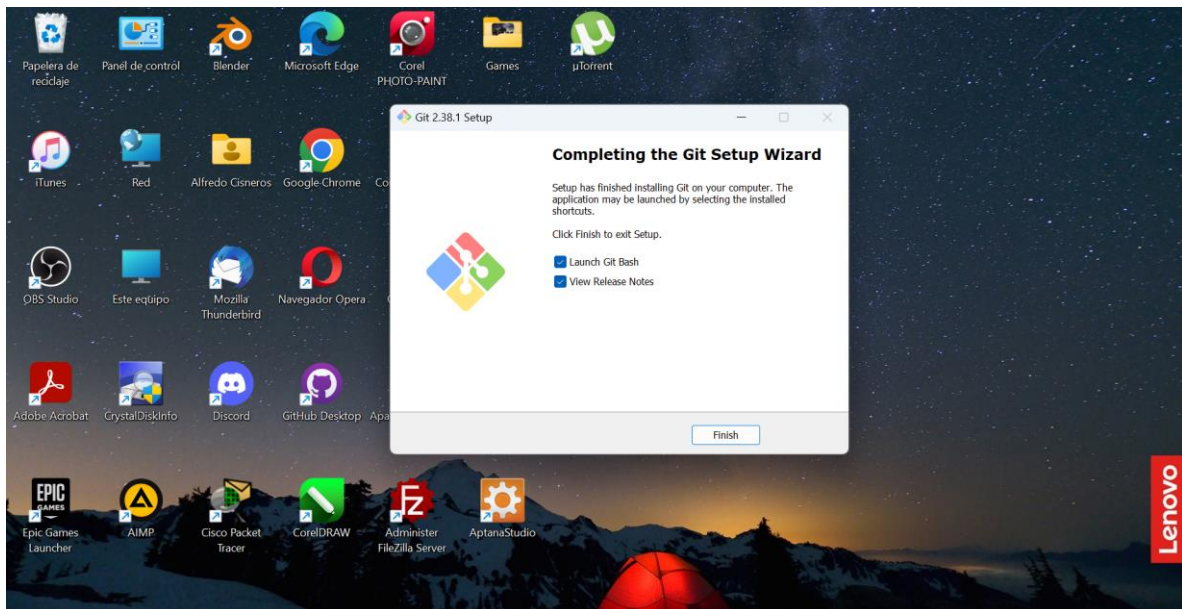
Papelera de reciclaje
Panel de control
Blender
Microsoft Edge
Corel PHOTO-PAINT
Games
µTorrent

iTunes
Red
Alfredo Cisneros
Google Chrome
Co

OBS Studio
Este equipo
Mozilla Thunderbird
Navegador Opera

Adobe Acrobat
CrystalDiskInfo
Discord
GitHub Desktop
Apa

EPIC GAMES
Epic Games Launcher
AIMP
Cisco Packet Tracer
CorelDRAW
Administer FileZilla Server
AptanaStudio

Git 2.38.1 Setup

Completing the Git Setup Wizard

Setup has finished installing Git on your computer. The application may be launched by selecting the installed shortcuts.

Click Finish to exit Setup.

Launch Git Bash
View Release Notes

Finish

Lenovo